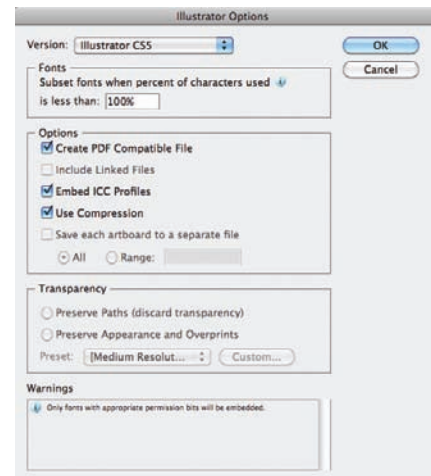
Illustrator Options

Version: Illustrator CS5

OK

Cancel

Fonts

Subset fonts when percent of characters used is less than: 100%

Options

Create PDF Compatible File

Include Linked Files

Embed ICC Profiles

Use Compression

Save each artboard to a separate file

All Range:

Transparency

Preserve Paths (discard transparency)

Preserve Appearance and Overprints

Preset: [Medium Resolut... Custom...

Warnings

Only fonts with appropriate permission bits will be embedded.